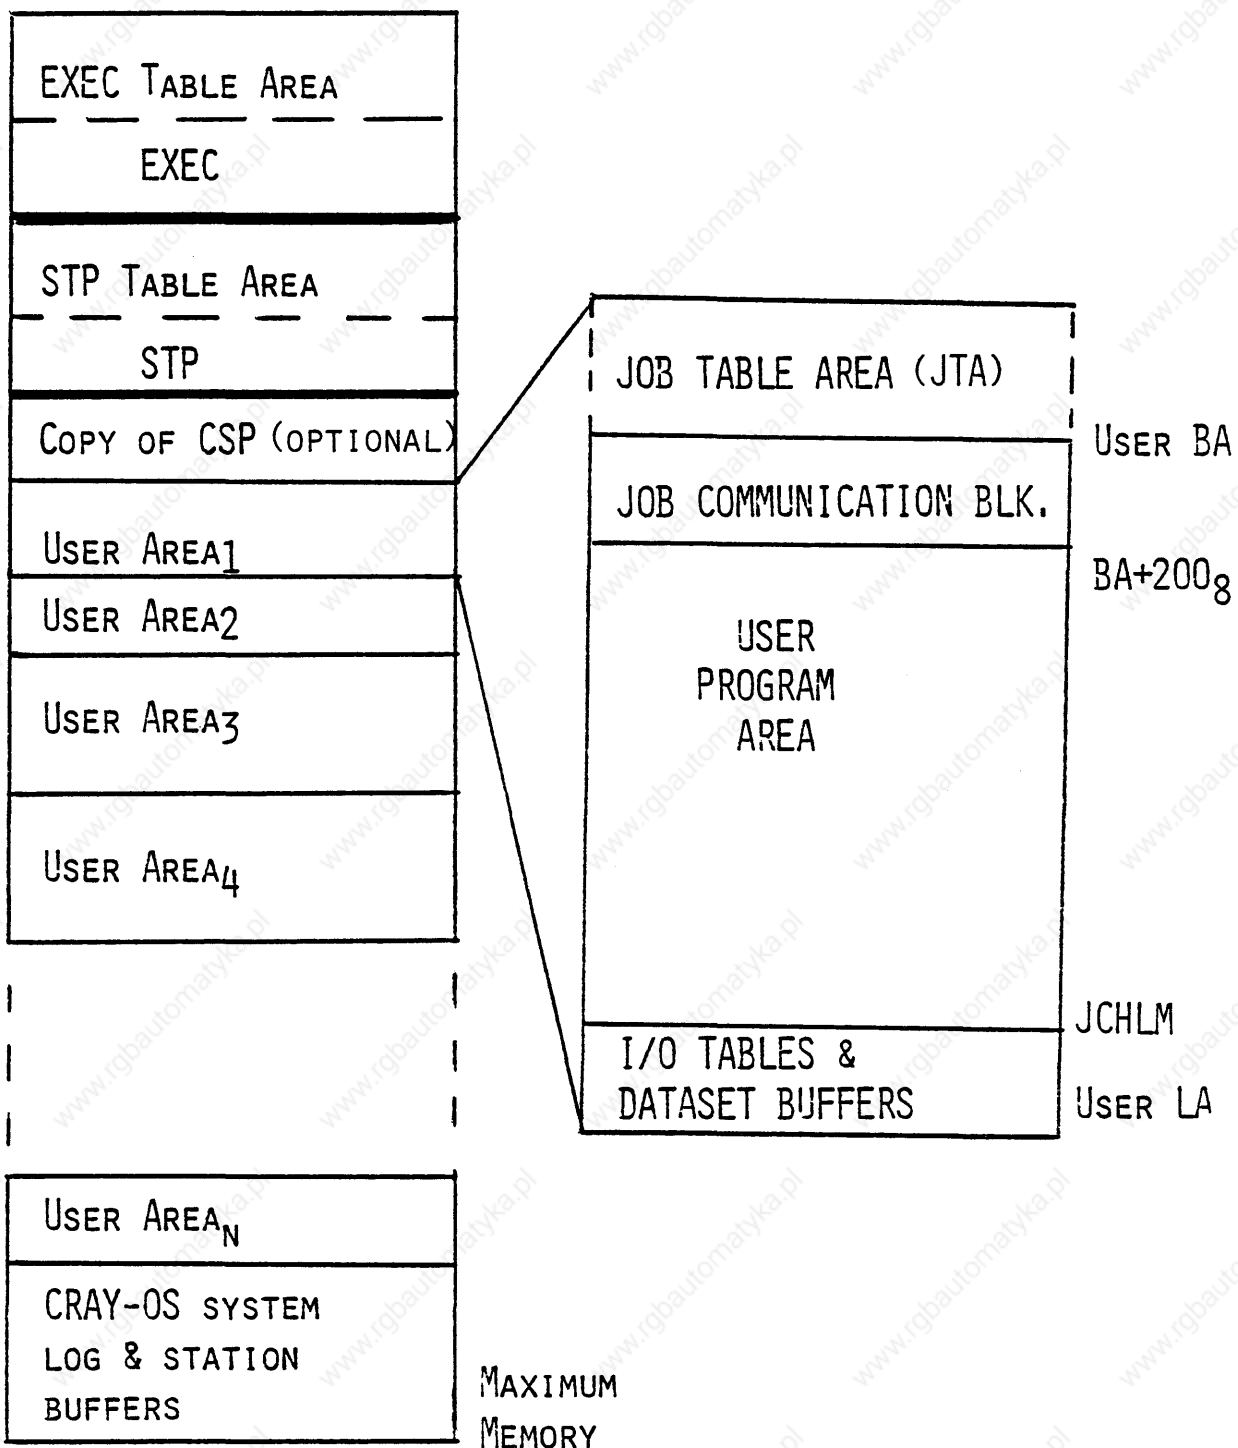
EXEC TABLE AREA

EXEC

STP TABLE AREA

STP

COPY OF CSP (OPTIONAL)

USER AREA$_1$

USER AREA$_2$

USER AREA$_3$

USER AREA$_4$

USER AREA$_N$

CRAY-OS SYSTEM LOG & STATION BUFFERS

MAXIMUM MEMORY

JOB TABLE AREA (JTA)

USER BA

JOB COMMUNICATION BLK.

BA+$200_8$

USER PROGRAM AREA

JCHLM

I/O TABLES & DATASET BUFFERS

USER LA